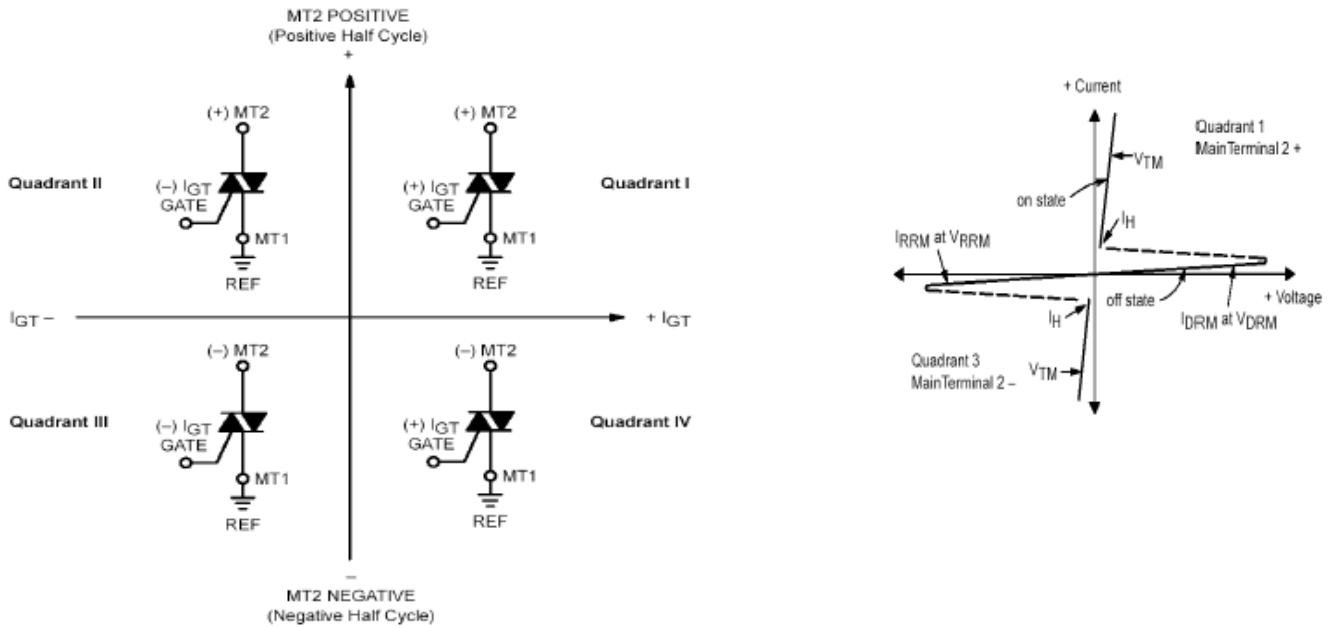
MT2 POSITIVE
(Positive Half Cycle)
+

(+) MT2
Quadrant II
(–) $I_{GT}$
GATE
MT1
REF

(+) MT2
(+) $I_{GT}$
GATE
Quadrant I
MT1
REF

$I_{GT}$ –
+ $I_{GT}$

(–) MT2
Quadrant III
(–) $I_{GT}$
GATE
MT1
REF

(–) MT2
(+) $I_{GT}$
GATE
Quadrant IV
MT1
REF

–
MT2 NEGATIVE
(Negative Half Cycle)

+ Current
Quadrant 1
MainTerminal 2 +
$V_{TM}$
on state
$I_H$
$I_{RRM}$ at $V_{RRM}$
+ Voltage
off state
$I_H$
$I_{DRM}$ at $V_{DRM}$
Quadrant 3
MainTerminal 2 –
$V_{TM}$